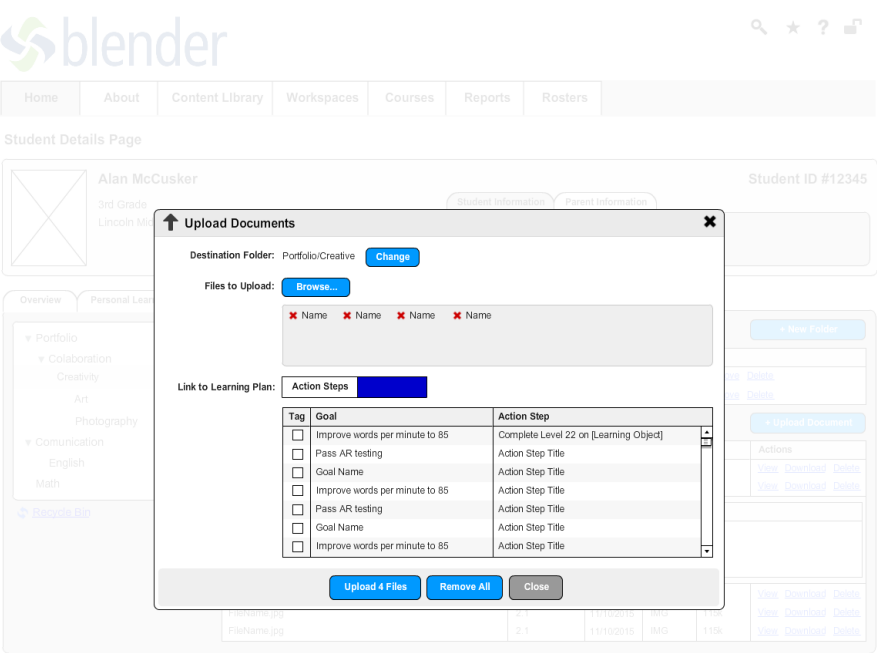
blender

Home | About | Content Library | Workspaces | Courses | Reports | Rosters

Student Details Page

Alan McCusker
3rd Grade
Lincoln Mi

Student ID #12345

Student Information | Parent Information

Overview | Personal Lea

Portfolio
Colaboration
Creativity
Art
Photography
Comunication
English
Math

Recycle Bin

+ New Folder
View Delete
View Delete
+ Upload Document
Actions
View Download Delete
View Download Delete

FileName.jpg 2.1 11/10/2015 IMG
FileName.jpg 2.1 11/10/2015 IMG 115k
View Download Delete
View Download Delete
View Download Delete

Upload Documents

Destination Folder: Portfolio/Creative Change

Files to Upload: Browse...

Name Name Name Name

Link to Learning Plan: Action Steps

| Tag | Goal | Action Step |
|---|---|---|
| ☐ | Improve words per minute to 85 | Complete Level 22 on [Learning Object] |
| ☐ | Pass AR testing | Action Step Title |
| ☐ | Goal Name | Action Step Title |
| ☐ | Improve words per minute to 85 | Action Step Title |
| ☐ | Pass AR testing | Action Step Title |
| ☐ | Goal Name | Action Step Title |
| ☐ | Improve words per minute to 85 | Action Step Title |

Upload 4 Files | Remove All | Close